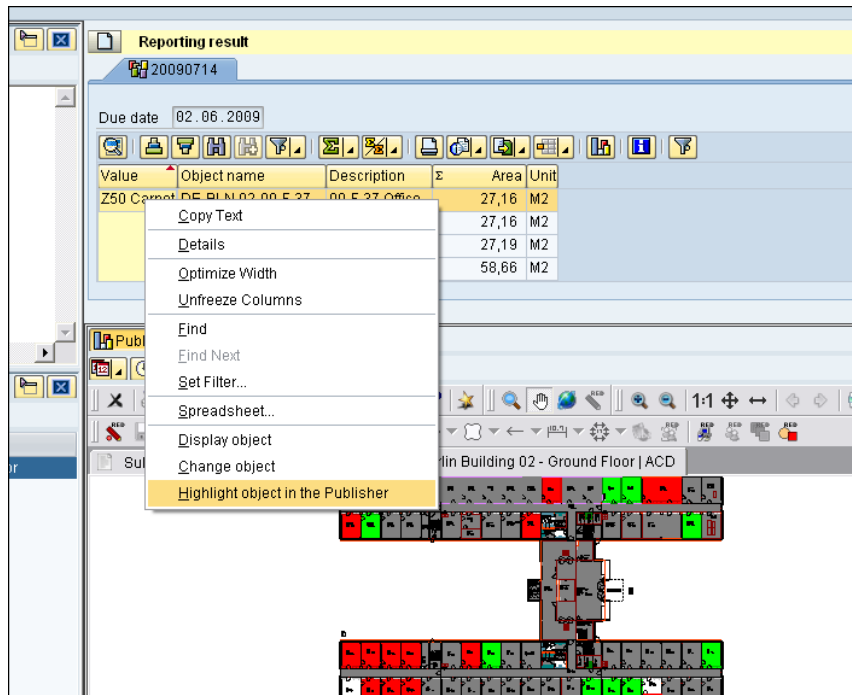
Reporting result

20090714

Due date 02.06.2009

| Value | Object name | Description | Σ Area | Unit |
|---|---|---|---|---|
| Z50 Carpet | DE-BLN 02.00.5.37 | 00.5.37 Office | 27,16 | M2 |
| | | | 27,16 | M2 |
| | | | 27,19 | M2 |
| | | | 58,66 | M2 |

Copy Text
Details
Optimize Width
Unfreeze Columns
Find
Find Next
Set Filter...
Spreadsheet...
Display object
Change object
Highlight object in the Publisher

Publ

1:1

Sub

rlin Building 02 - Ground Floor | ACD

or